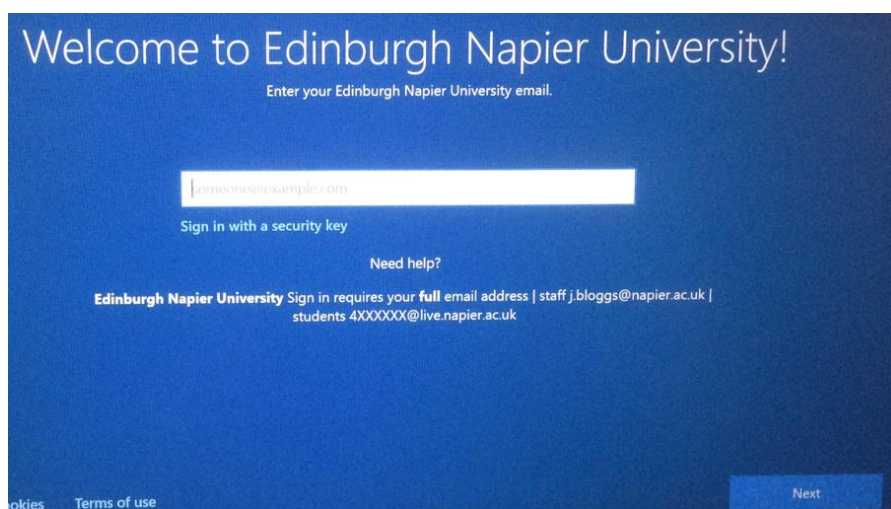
Welcome to Edinburgh Napier University!

Enter your Edinburgh Napier University email.

someone@example.com

Sign in with a security key

Need help?

Edinburgh Napier University Sign in requires your full email address | staff j.bloggs@napier.ac.uk | students 4XXXXXX@live.napier.ac.uk

okies Terms of use

Next